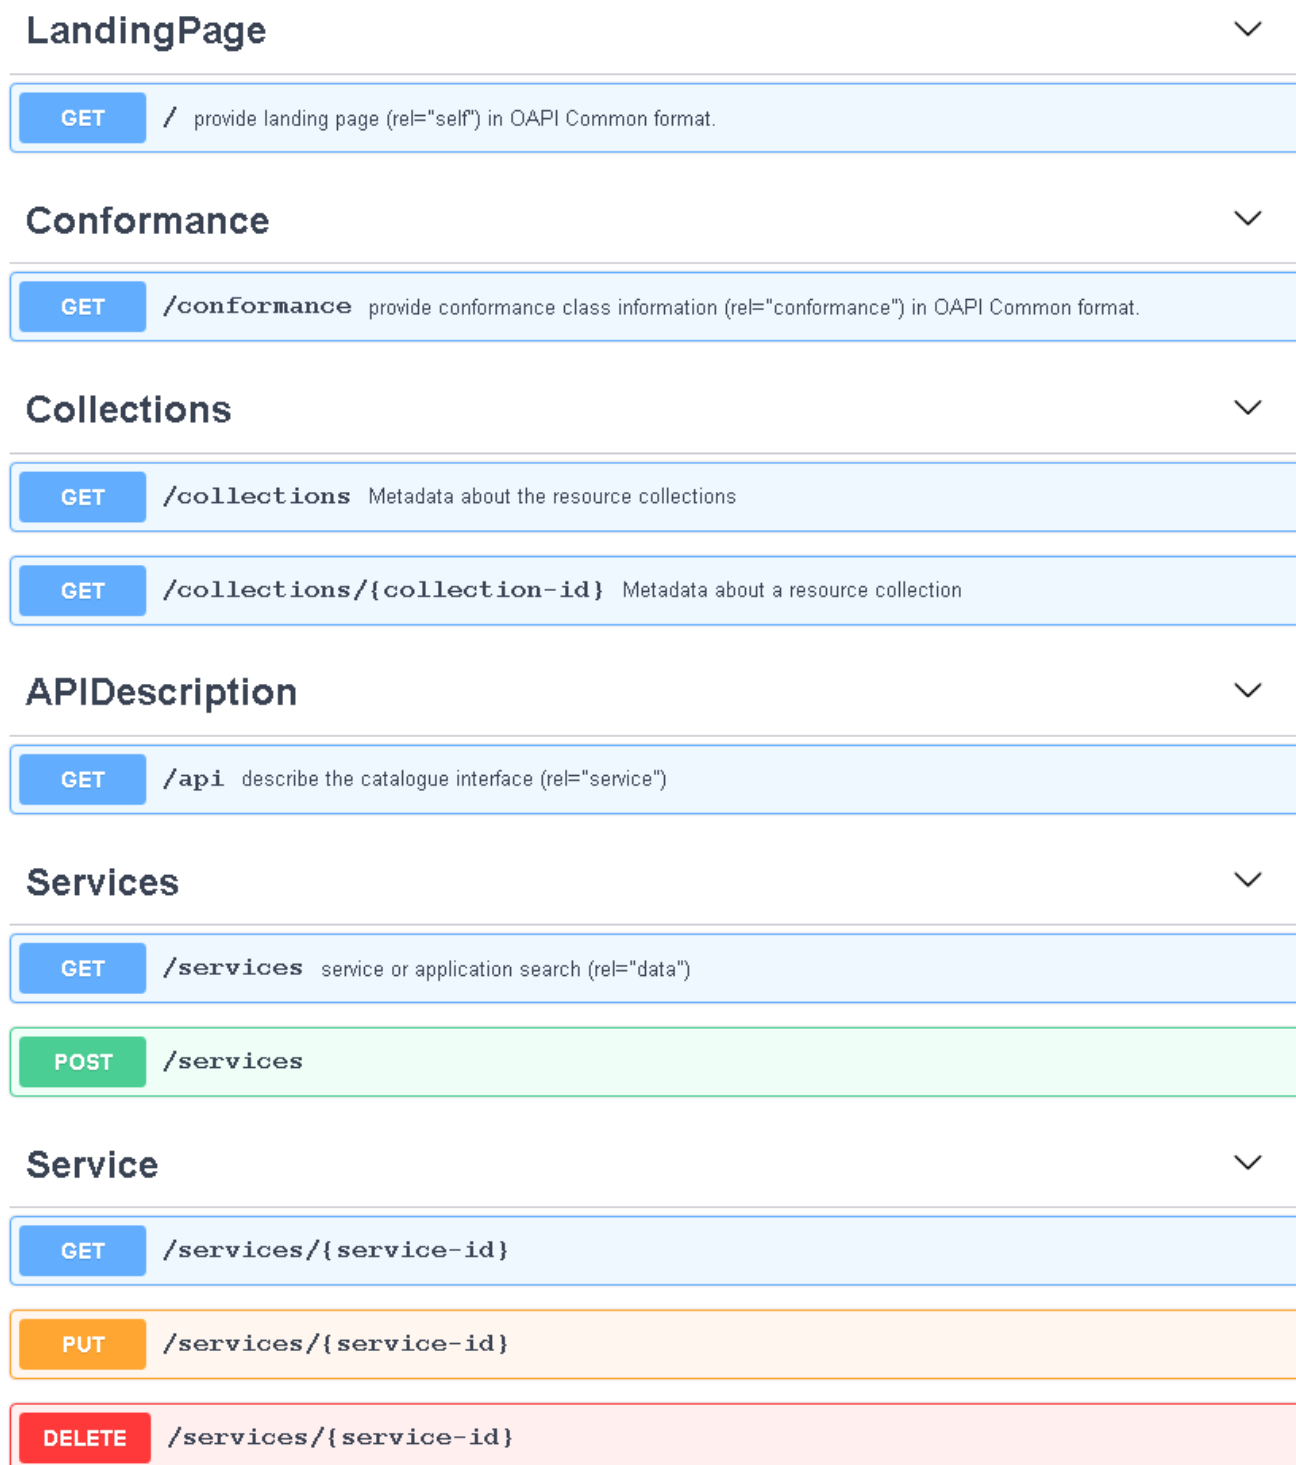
LandingPage

GET / provide landing page (rel="self") in OAPI Common format.

Conformance

GET /conformance provide conformance class information (rel="conformance") in OAPI Common format.

Collections

GET /collections Metadata about the resource collections

GET /collections/{collection-id} Metadata about a resource collection

APIDescription

GET /api describe the catalogue interface (rel="service")

Services

GET /services service or application search (rel="data")

POST /services

Service

GET /services/{service-id}

PUT /services/{service-id}

DELETE /services/{service-id}